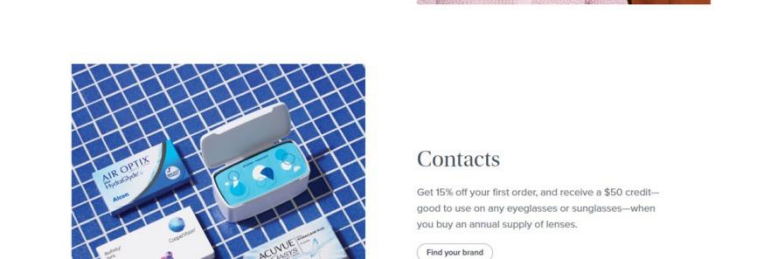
AIR OPTIX
HydraGlyde
Alcon

CooperVision

ACUVUE

Contacts

Get 15% off your first order, and receive a $50 credit—good to use on any eyeglasses or sunglasses—when you buy an annual supply of lenses.

Find your brand